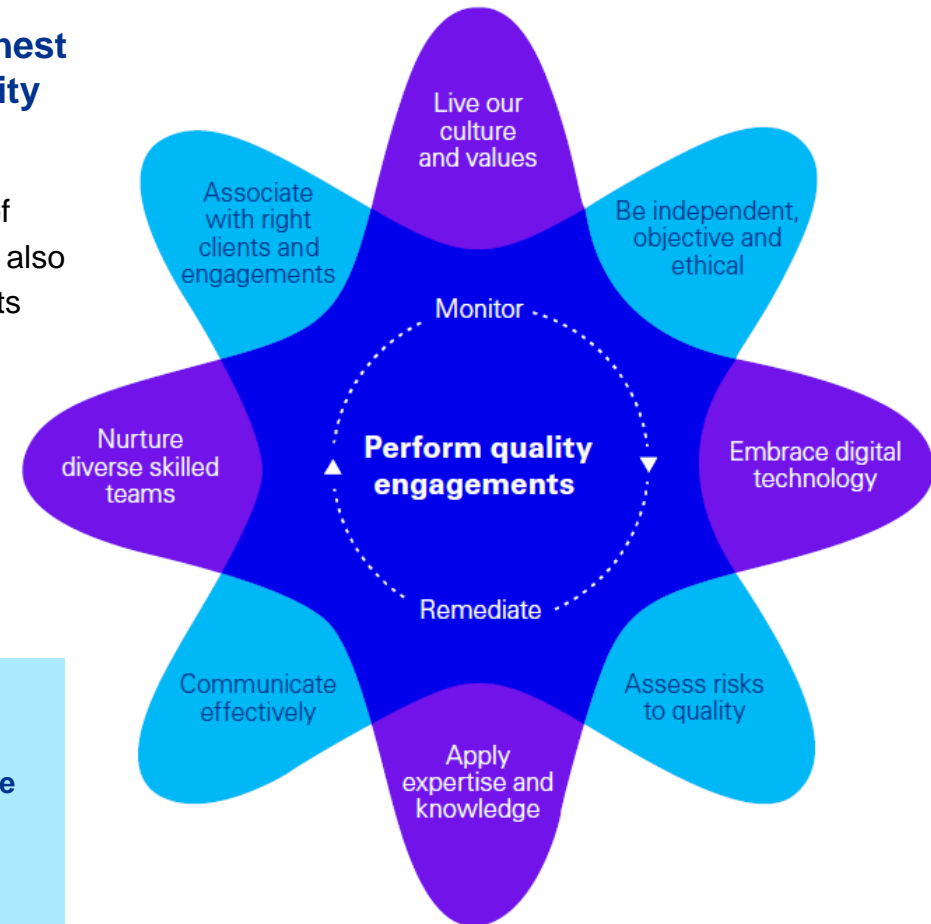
hest
ity

f
also
ts

e

Live our culture and values

Be independent, objective and ethical

Embrace digital technology

Assess risks to quality

Apply expertise and knowledge

Communicate effectively

Nurture diverse skilled teams

Associate with right clients and engagements

Monitor

Perform quality engagements

Remediate